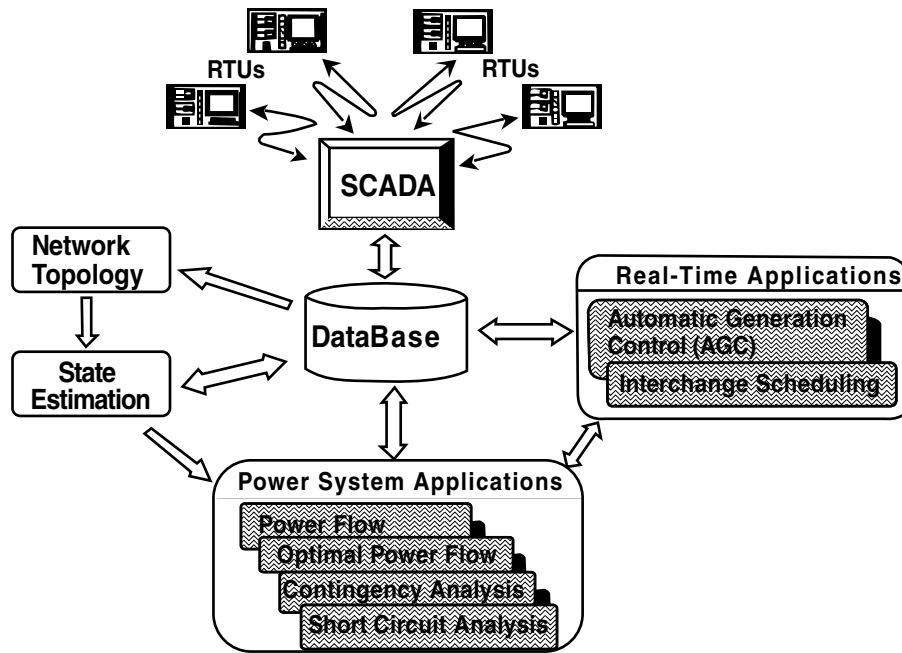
RTUs

RTUs

SCADA

Network Topology

State Estimation

DataBase

Real-Time Applications

Automatic Generation Control (AGC)

Interchange Scheduling

Power System Applications

Power Flow

Optimal Power Flow

Contingency Analysis

Short Circuit Analysis